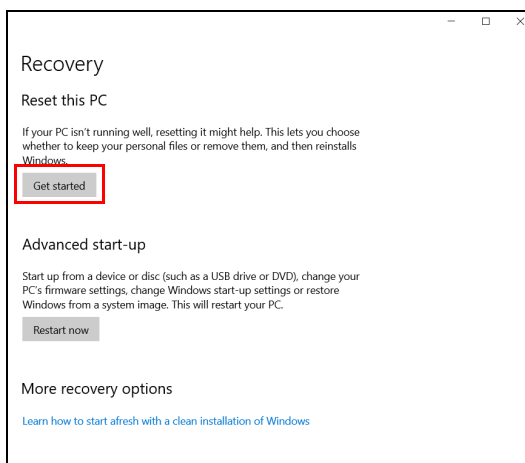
Recovery

Reset this PC

If your PC isn't running well, resetting it might help. This lets you choose whether to keep your personal files or remove them, and then reinstalls Windows.

Get started

Advanced start-up

Start up from a device or disc (such as a USB drive or DVD), change your PC's firmware settings, change Windows start-up settings or restore Windows from a system image. This will restart your PC.

Restart now

More recovery options

Learn how to start afresh with a clean installation of Windows